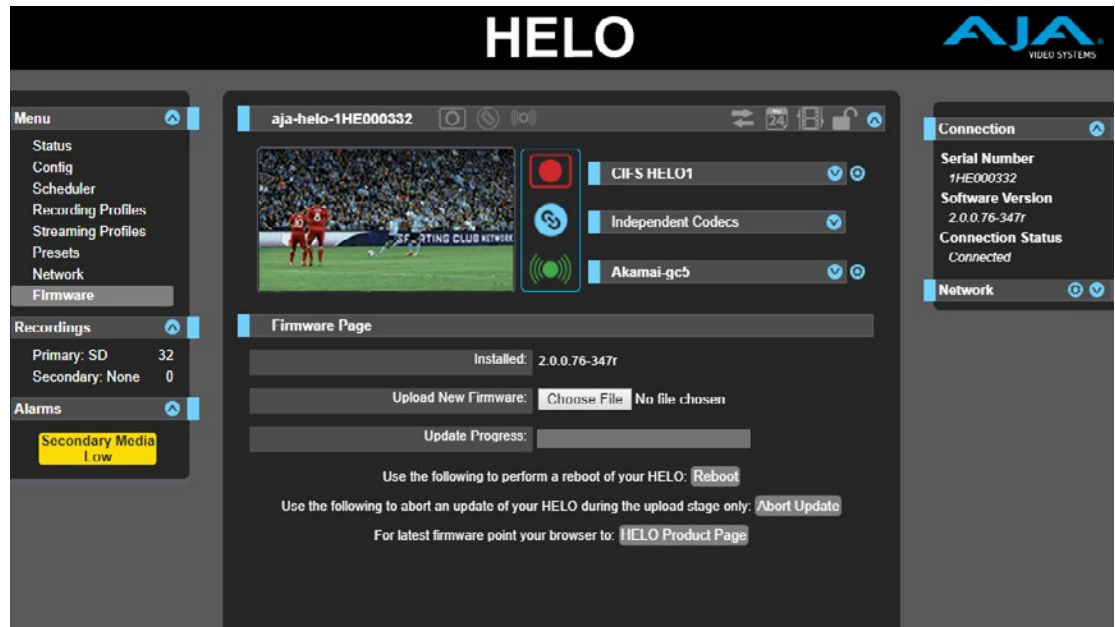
HELO

AJA VIDEO SYSTEMS

Menu
Status
Config
Scheduler
Recording Profiles
Streaming Profiles
Presets
Network
Firmware

Recordings
Primary: SD 32
Secondary: None 0

Alarms
Secondary Media Low

aja-helo-1HE000332

RTING CLUB NETWORK

CIFS HELO1
Independent Codecs
Akamai-gc5

Firmware Page

Installed: 2.0.0.76-347r
Upload New Firmware: Choose File No file chosen
Update Progress:

Use the following to perform a reboot of your HELO: Reboot
Use the following to abort an update of your HELO during the upload stage only: Abort Update
For latest firmware point your browser to: HELO Product Page

Connection
Serial Number
1HE000332
Software Version
2.0.0.76-347r
Connection Status
Connected

Network